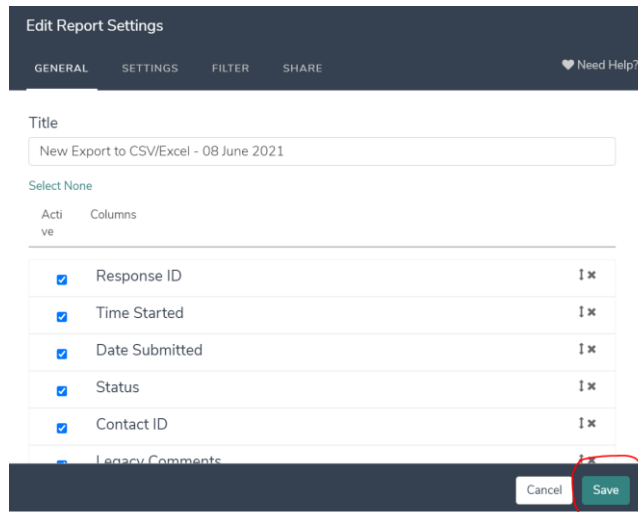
Edit Report Settings

GENERAL SETTINGS FILTER SHARE

Need Help?

Title

New Export to CSV/Excel - 08 June 2021

Select None

Active Columns

| Active | Columns |
|---|---|
| ☑ | Response ID |
| ☑ | Time Started |
| ☑ | Date Submitted |
| ☑ | Status |
| ☑ | Contact ID |
| ☑ | Legacy Comments |

Cancel Save